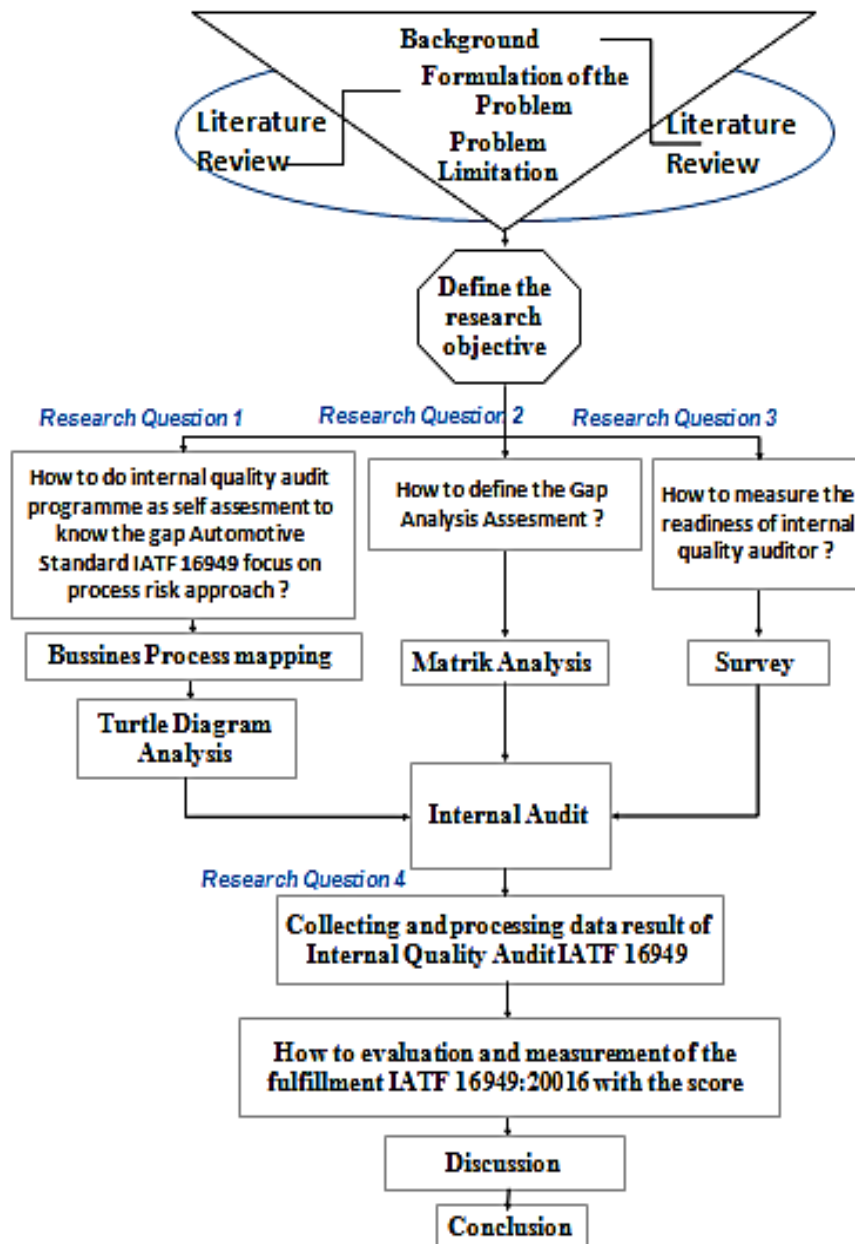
Background

Formulation of the Problem

Problem Limitation

Literature Review

Literature Review

Define the research objective

Research Question 1

Research Question 2

Research Question 3

How to do internal quality audit programme as self assesment to know the gap Automotive Standard IATF 16949 focus on process risk approach ?

How to define the Gap Analysis Assesment ?

How to measure the readiness of internal quality auditor ?

Bussines Process mapping

Matrik Analysis

Survey

Turtle Diagram Analysis

Internal Audit

Research Question 4

Collecting and processing data result of Internal Quality Audit IATF 16949

How to evaluation and measurement of the fulfillment IATF 16949:20016 with the score

Discussion

Conclusion